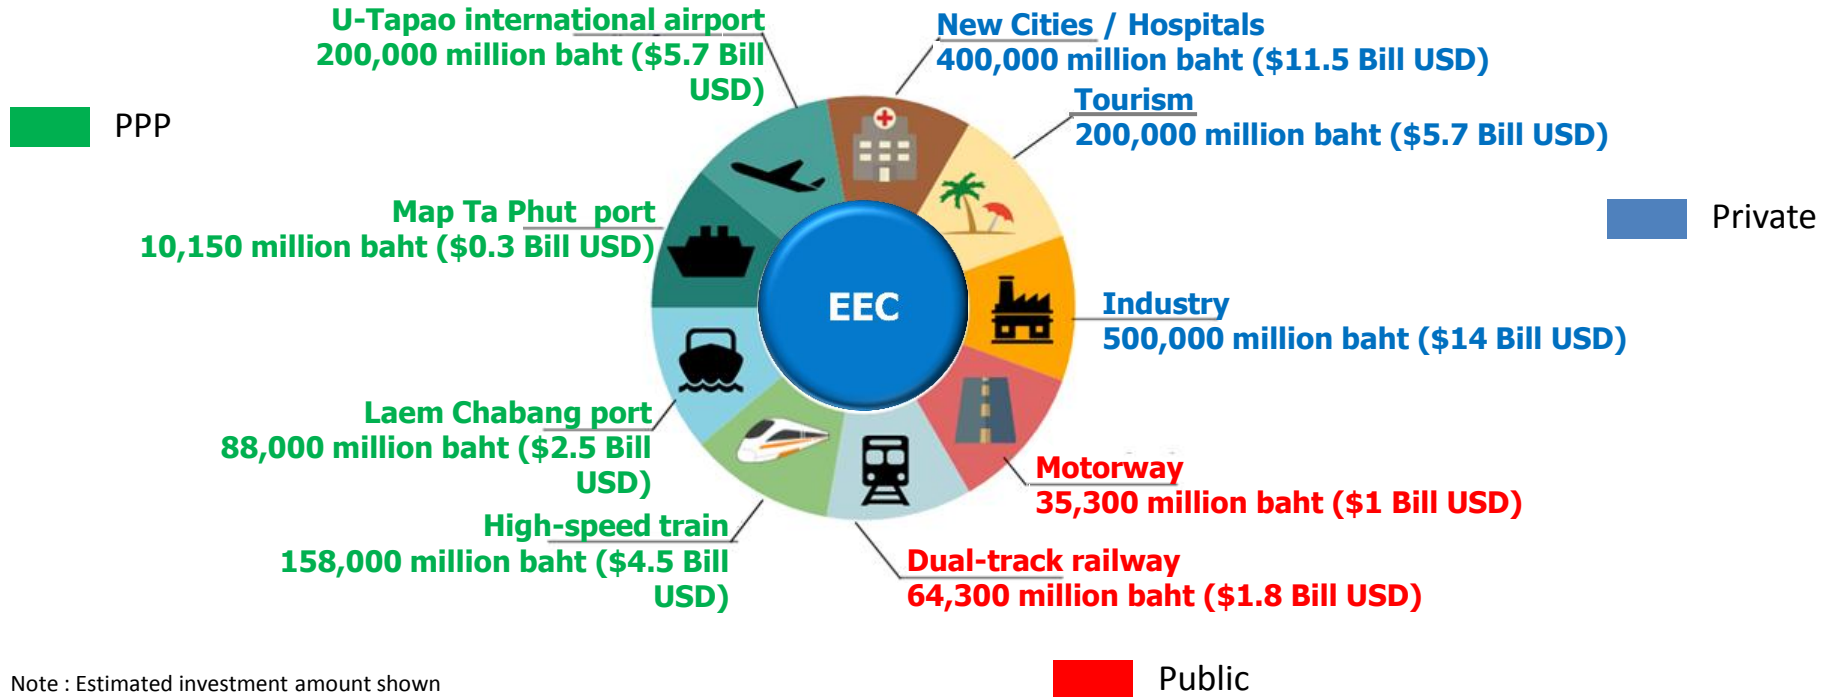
U-Tapao international airport
200,000 million baht ($5.7 Bill USD)

New Cities / Hospitals
400,000 million baht ($11.5 Bill USD)

Tourism
200,000 million baht ($5.7 Bill USD)

PPP

Private

Map Ta Phut port
10,150 million baht ($0.3 Bill USD)

EEC

Industry
500,000 million baht ($14 Bill USD)

Laem Chabang port
88,000 million baht ($2.5 Bill USD)

Motorway
35,300 million baht ($1 Bill USD)

High-speed train
158,000 million baht ($4.5 Bill USD)

Dual-track railway
64,300 million baht ($1.8 Bill USD)

Note : Estimated investment amount shown

Public